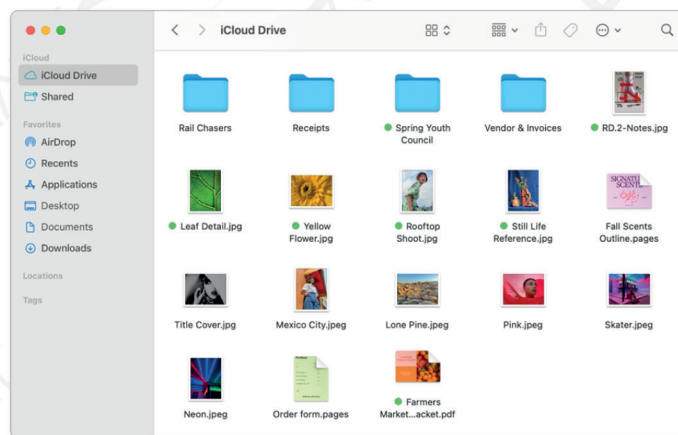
iCloud Drive

iCloud
iCloud Drive
Shared

Favorites
AirDrop
Recents
Applications
Desktop
Documents
Downloads

Locations

Tags

Rail Chasers
Receipts
Spring Youth Council
Vendor & Invoices
RD.2-Notes.jpg

Leaf Detail.jpg
Yellow Flower.jpg
Rooftop Shoot.jpg
Still Life Reference.jpg
Fall Scents Outline.pages

Title Cover.jpg
Mexico City.jpeg
Lone Pine.jpeg
Pink.jpeg
Skater.jpeg

Neon.jpeg
Order form.pages
Farmers Market...acket.pdf